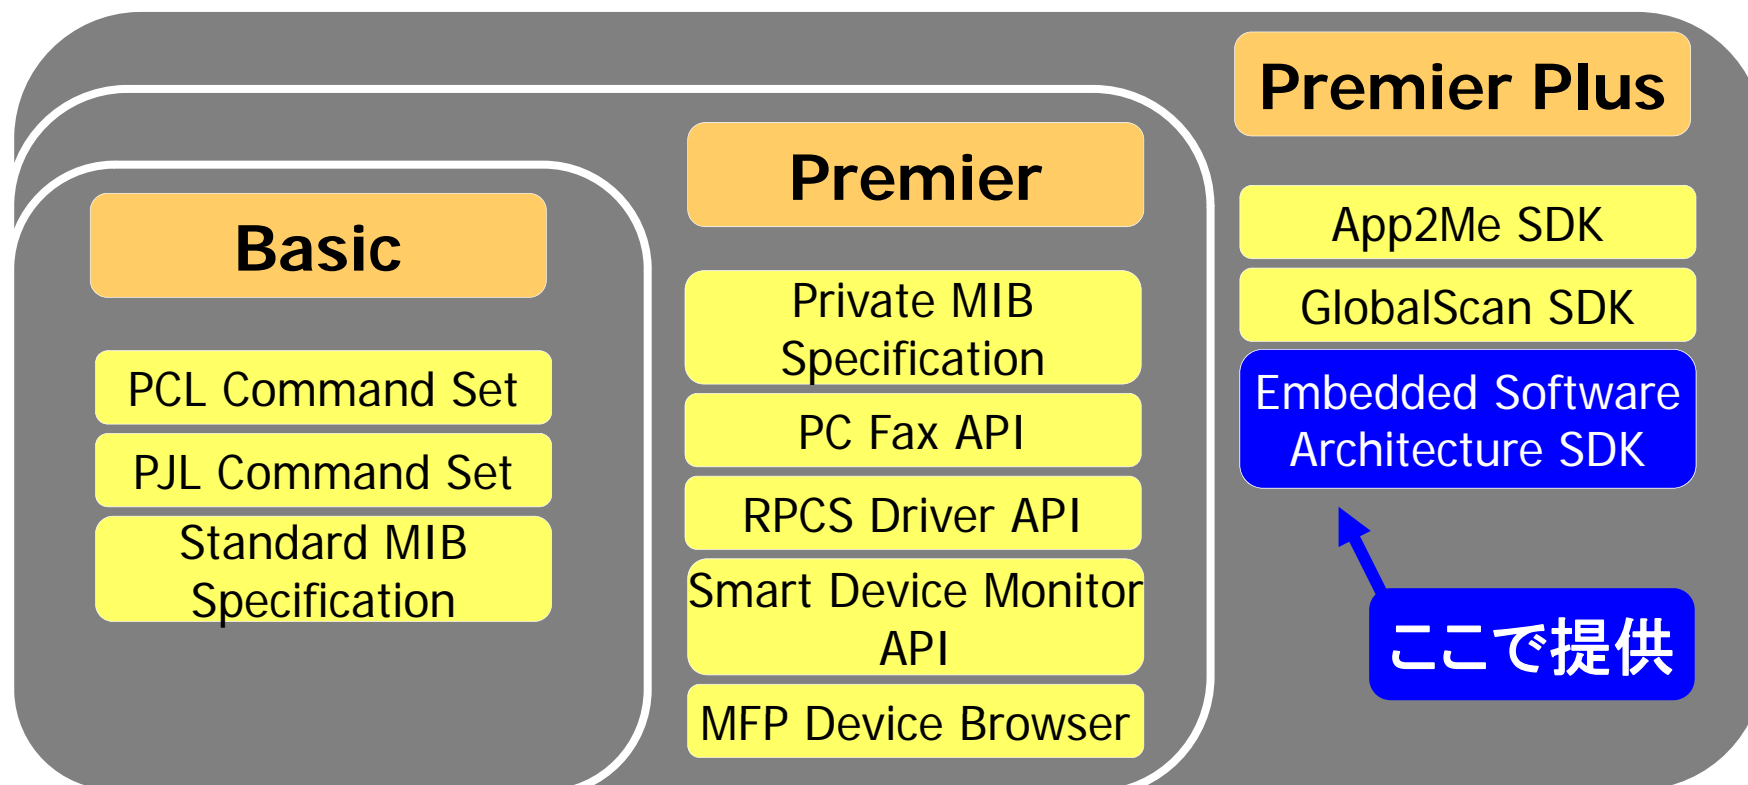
Basic

PCL Command Set

PJL Command Set

Standard MIB Specification

Premier

Private MIB Specification

PC Fax API

RPCS Driver API

Smart Device Monitor API

MFP Device Browser

Premier Plus

App2Me SDK

GlobalScan SDK

Embedded Software Architecture SDK

ここで提供